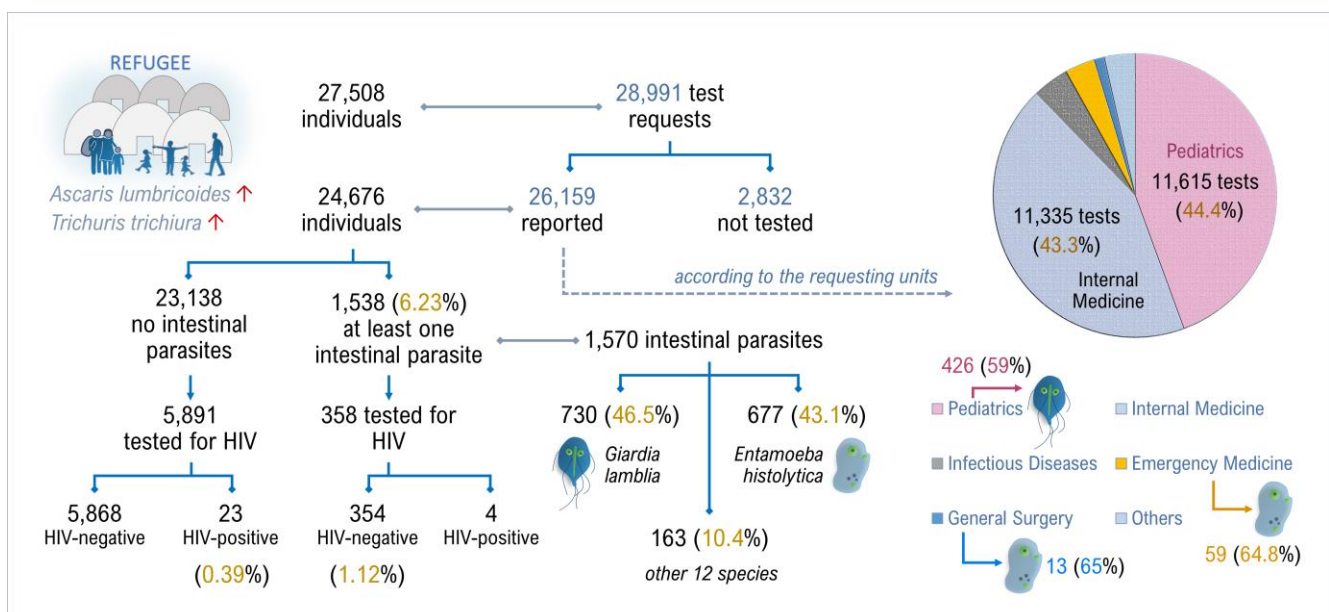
REFUGEE

Ascaris lumbricoides ↑
Trichuris trichiura ↑

27,508 individuals

28,991 test requests

24,676 individuals

26,159 reported

2,832 not tested

according to the requesting units

Pediatrics 11,615 tests (44.4%)

11,335 tests (43.3%) Internal Medicine

23,138 no intestinal parasites

1,538 (6.23%) at least one intestinal parasite

1,570 intestinal parasites

5,891 tested for HIV

358 tested for HIV

730 (46.5%) Giardia lamblia

677 (43.1%) Entamoeba histolytica

5,868 HIV-negative

23 HIV-positive (0.39%)

354 HIV-negative (1.12%)

4 HIV-positive

163 (10.4%) other 12 species

426 (59%)

Pediatrics
Internal Medicine
Infectious Diseases
Emergency Medicine
General Surgery
Others

13 (65%)

59 (64.8%)